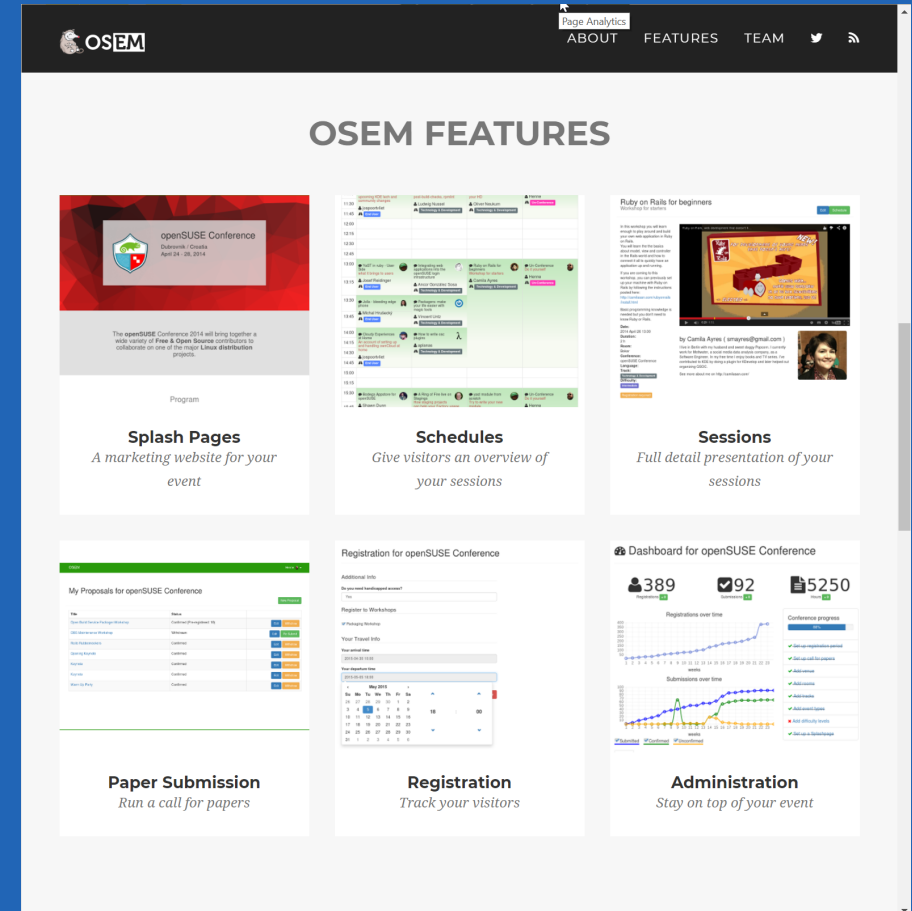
Page Analytics

OSEM

ABOUT FEATURES TEAM

OSEM FEATURES

openSUSE Conference
Dubrovnik / Croatia
April 24 - 28, 2014

The openSUSE Conference 2014 will bring together a wide variety of Free & Open Source contributors to collaborate on one of the major Linux distribution projects.

Program

Splash Pages
A marketing website for your event

Schedules
Give visitors an overview of your sessions

Ruby on Rails for beginners
Workshop for starters

by Camila Ayres ( smayres@gmail.com )

Sessions
Full detail presentation of your sessions

My Proposals for openSUSE Conference

Registration for openSUSE Conference

Additional Info

Do you need handicapped access?

Register to Workshops

Your Travel Info

May 2015
Su Mo Tu We Th Fr Sa

Dashboard for openSUSE Conference

389 92 5250

Registrations over time

Submissions over time

Conference progress

Paper Submission
Run a call for papers

Registration
Track your visitors

Administration
Stay on top of your event